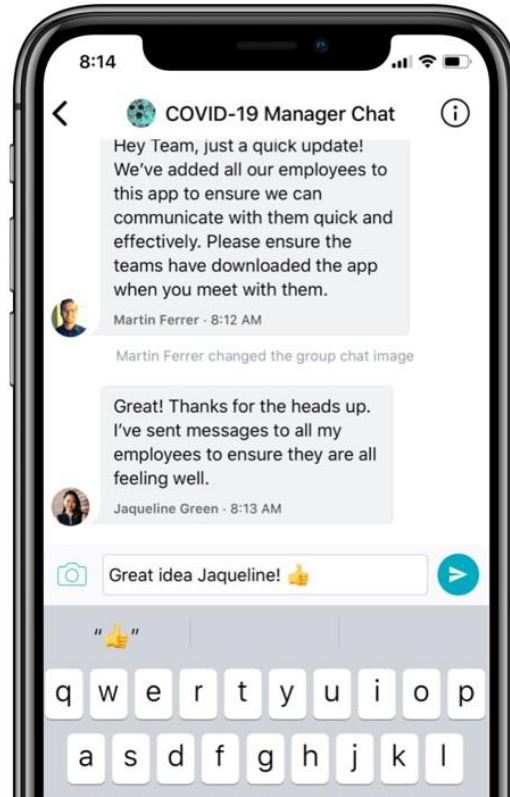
8:14

COVID-19 Manager Chat

Hey Team, just a quick update! We've added all our employees to this app to ensure we can communicate with them quick and effectively. Please ensure the teams have downloaded the app when you meet with them.

Martin Ferrer · 8:12 AM

Martin Ferrer changed the group chat image

Great! Thanks for the heads up. I've sent messages to all my employees to ensure they are all feeling well.

Jaqueline Green · 8:13 AM

Great idea Jaqueline! 👍

"👍"

q w e r t y u i o p
a s d f g h j k l